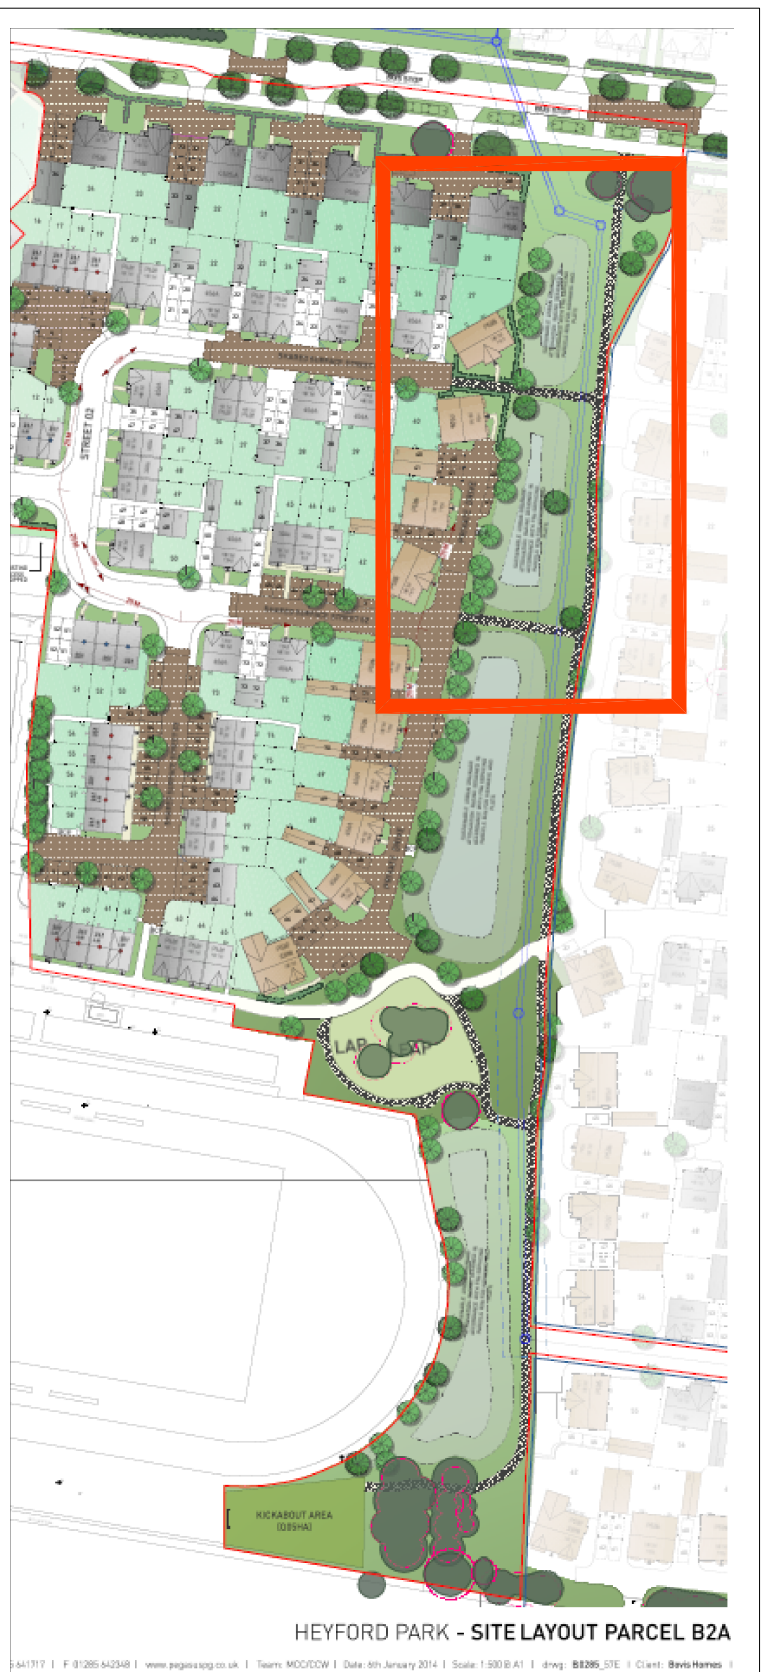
Bus Stop

STREET 02

LAP

LEAP

KICKABOUT AREA
(0.85HA)

HEYFORD PARK - SITE LAYOUT PARCEL B2A

5 641717 | F 01285 642348 | www.pegasuspg.co.uk | Team: MCC/CCW | Date: 6th January 2014 | Scale: 1:500 @ A1 | drwg: B8285_STE | Client: Bovis Homes |